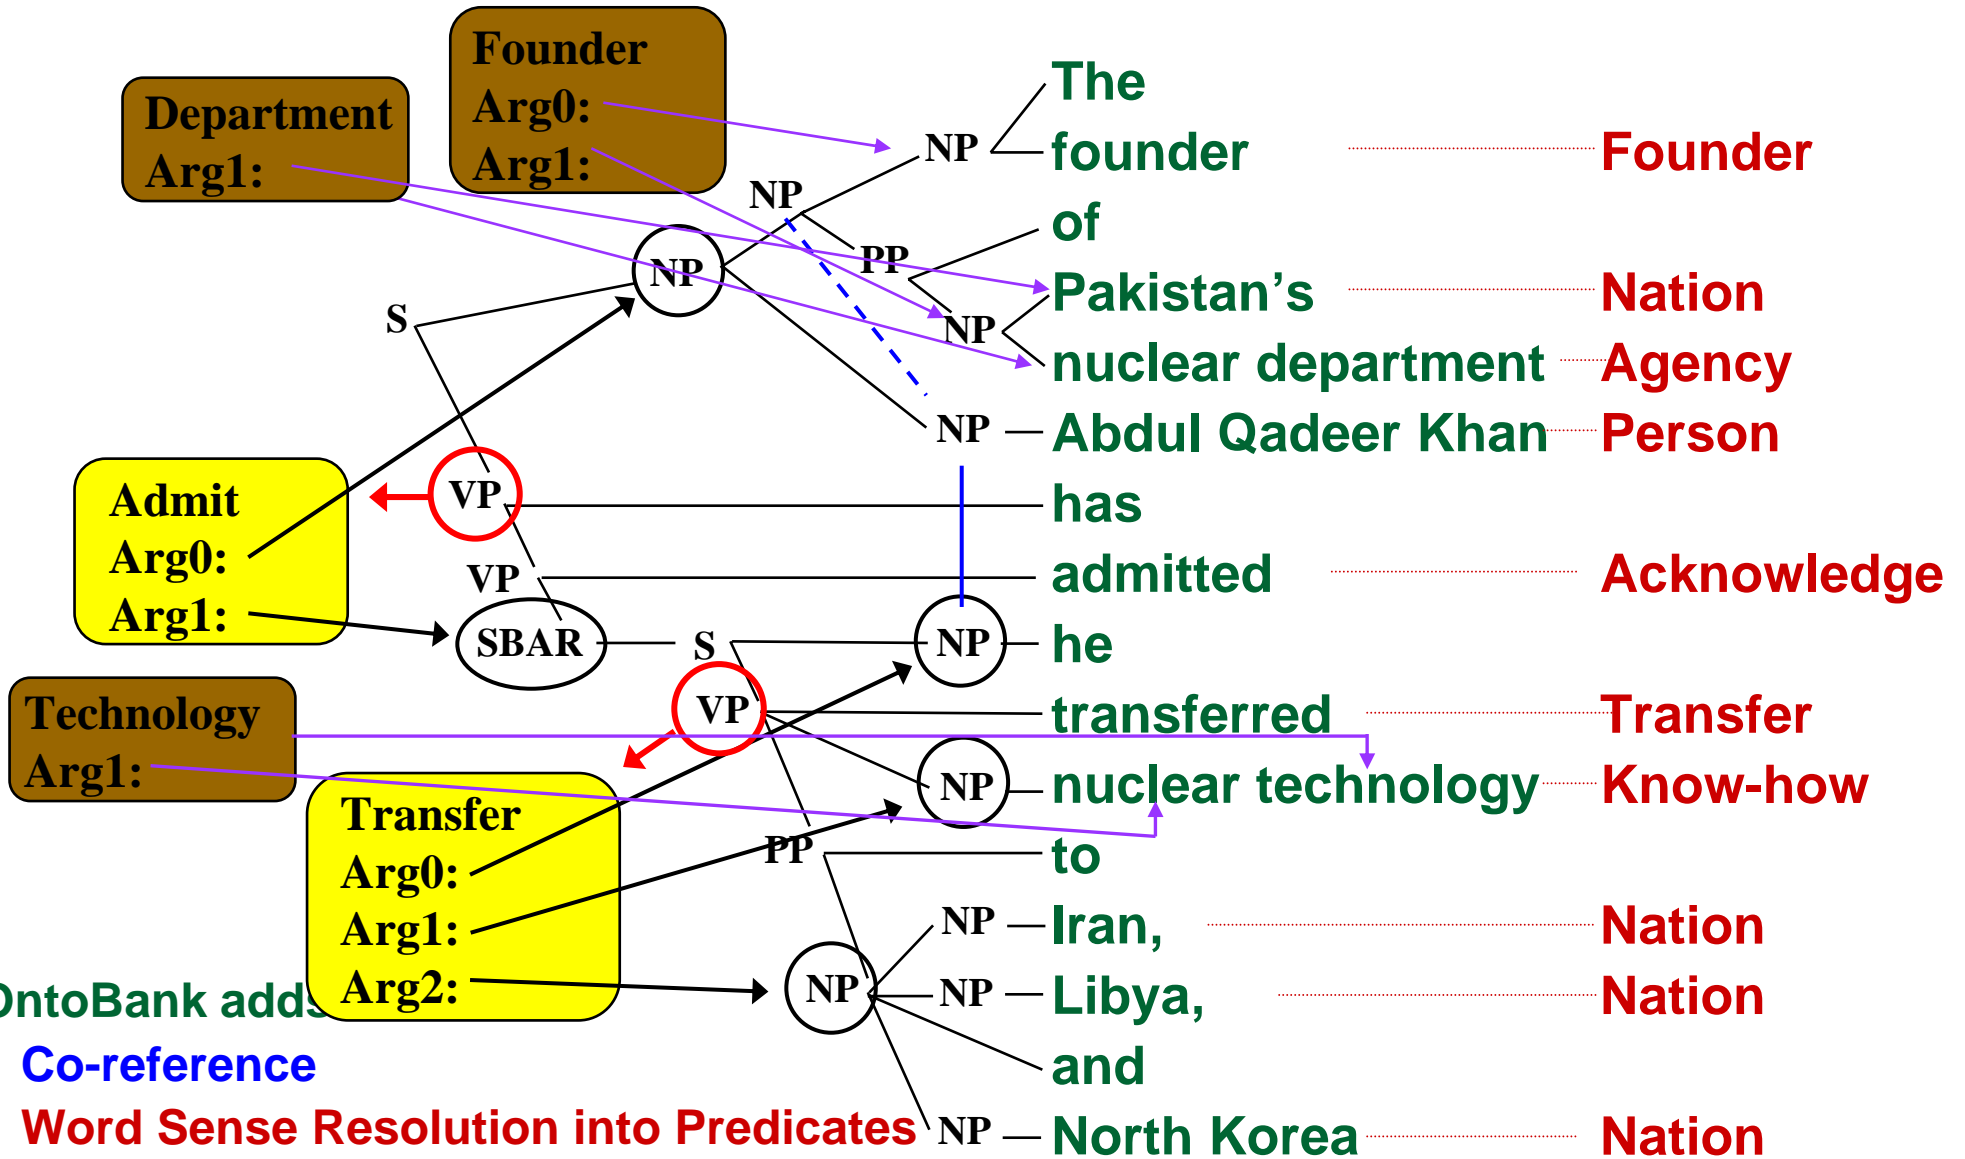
Department
Arg1:

Founder
Arg0:
Arg1:

NP
NP
NP
PP
NP
S
NP
VP
VP
SBAR
S
NP
VP
NP
PP
NP
NP
NP
NP

The
founder
of
Pakistan's
nuclear department
Abdul Qadeer Khan
has
admitted
he
transferred
nuclear technology
to
Iran,
Libya,
and
North Korea

Founder
Nation
Agency
Person
Acknowledge
Transfer
Know-how
Nation
Nation
Nation

Admit
Arg0:
Arg1:

Technology
Arg1:

Transfer
Arg0:
Arg1:
Arg2:

ntoBank adds
Co-reference
Word Sense Resolution into Predicates